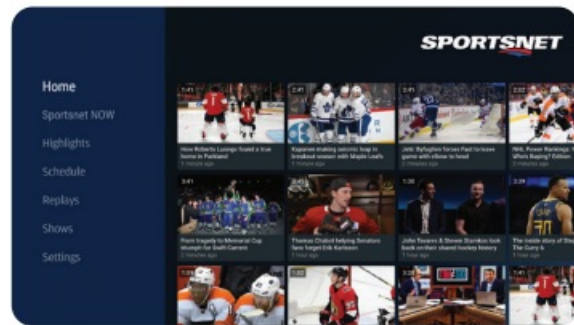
SPORTSNET

Home
Sportsnet NOW
Highlights
Schedule
Replays
Shows
Settings

2:41
How Roberto Luongo found a true home in Parkland
1 minute ago

2:41
Kapanen making seismic leap in breakout season with Maple Leafs
1 minute ago

2:41
Jets' Byfuglien forces Paul to leave game with elbow to head
1 minute ago

2:02
NHL Power Rankings: Who's Rising? Falling?
1 minute ago

2:41
From tragedy to Memorial Cup home for Swift Current
1 minute ago

Thomas Chabot helping Senators fans forget Erik Karlsson
1 hour ago

1:20
John Tavares & Steven Stamkos: look back on their shared rookie history
1 hour ago

2:29
The inside story of the The Curry &
1 hour ago

1:20

2:02